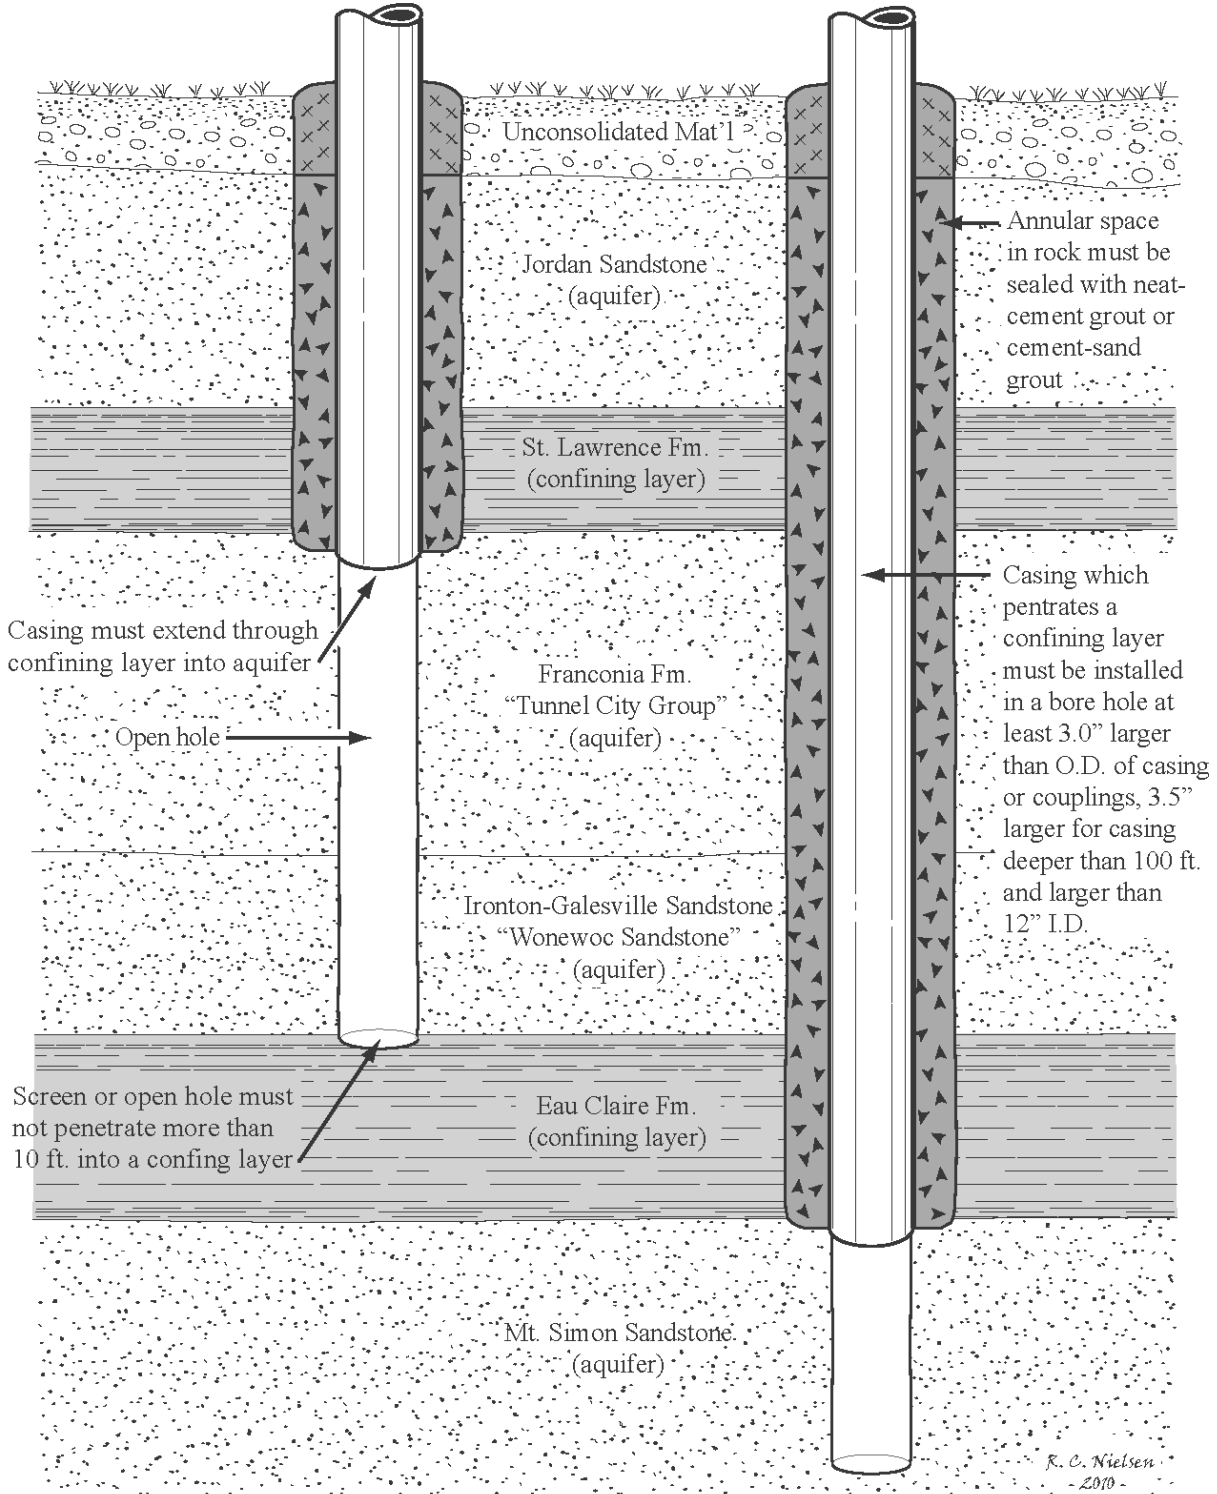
Unconsolidated Mat'l

Jordan Sandstone (aquifer)

Annular space in rock must be sealed with neat-cement grout or cement-sand grout

St. Lawrence Fm. (confining layer)

Casing which pentrates a confining layer must be installed in a bore hole at least 3.0" larger than O.D. of casing or couplings, 3.5" larger for casing deeper than 100 ft. and larger than 12" I.D.

Casing must extend through confining layer into aquifer

Franconia Fm. "Tunnel City Group" (aquifer)

Open hole

Ironton-Galesville Sandstone "Wonewoc Sandstone" (aquifer)

Screen or open hole must not penetrate more than 10 ft. into a confing layer

Eau Claire Fm. (confining layer)

Mt. Simon Sandstone (aquifer)

R. C. Nielsen - 2010 -